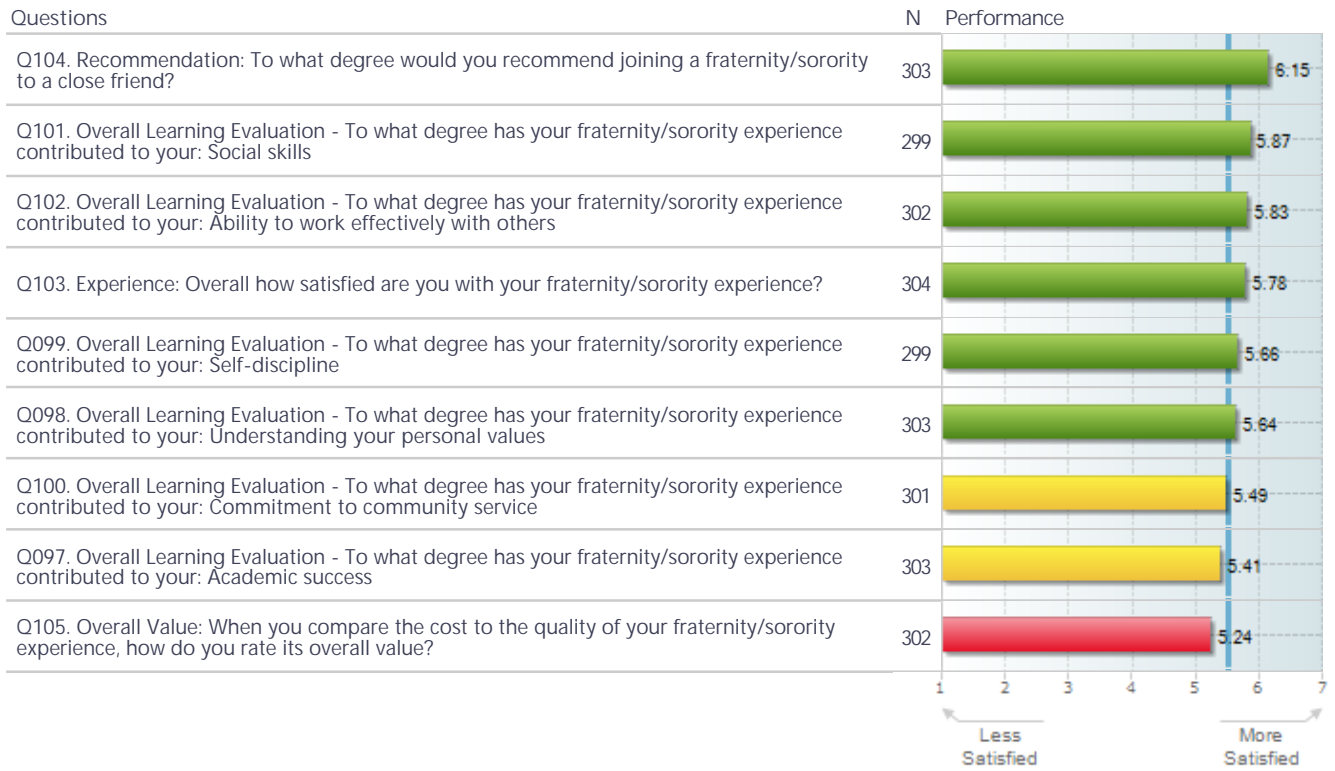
| Questions | N | Performance |
|---|---|---|
| Q104. Recommendation: To what degree would you recommend joining a fraternity/sorority to a close friend? | 303 | 6.15 |
| Q101. Overall Learning Evaluation - To what degree has your fraternity/sorority experience contributed to your: Social skills | 299 | 5.87 |
| Q102. Overall Learning Evaluation - To what degree has your fraternity/sorority experience contributed to your: Ability to work effectively with others | 302 | 5.83 |
| Q103. Experience: Overall how satisfied are you with your fraternity/sorority experience? | 304 | 5.78 |
| Q099. Overall Learning Evaluation - To what degree has your fraternity/sorority experience contributed to your: Self-discipline | 299 | 5.66 |
| Q098. Overall Learning Evaluation - To what degree has your fraternity/sorority experience contributed to your: Understanding your personal values | 303 | 5.64 |
| Q100. Overall Learning Evaluation - To what degree has your fraternity/sorority experience contributed to your: Commitment to community service | 301 | 5.49 |
| Q097. Overall Learning Evaluation - To what degree has your fraternity/sorority experience contributed to your: Academic success | 303 | 5.41 |
| Q105. Overall Value: When you compare the cost to the quality of your fraternity/sorority experience, how do you rate its overall value? | 302 | 5.24 |

1 2 3 4 5 6 7

Less Satisfied

More Satisfied